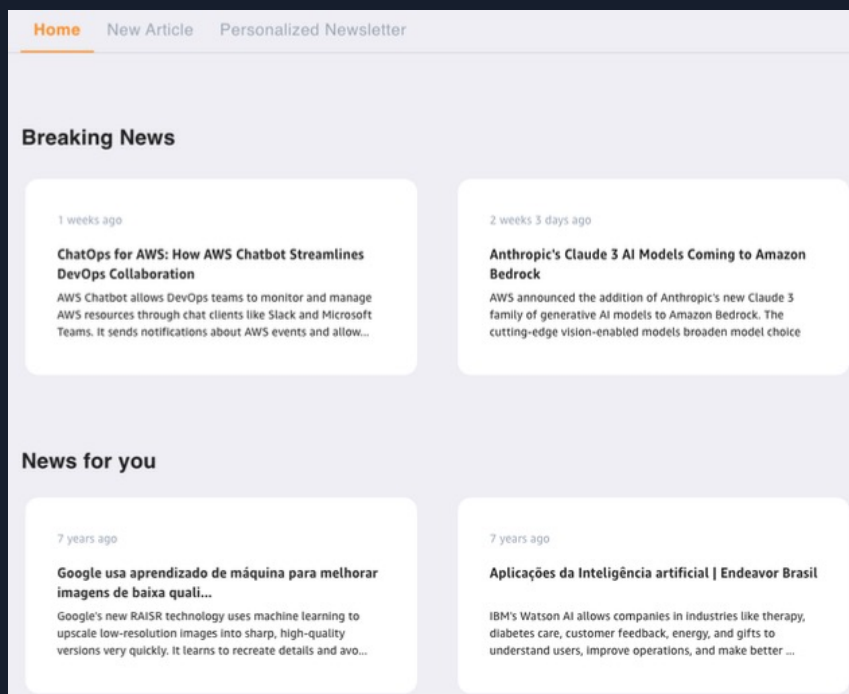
Home New Article Personalized Newsletter

Breaking News

1 weeks ago

ChatOps for AWS: How AWS Chatbot Streamlines DevOps Collaboration

AWS Chatbot allows DevOps teams to monitor and manage AWS resources through chat clients like Slack and Microsoft Teams. It sends notifications about AWS events and allow...

2 weeks 3 days ago

Anthropic's Claude 3 AI Models Coming to Amazon Bedrock

AWS announced the addition of Anthropic's new Claude 3 family of generative AI models to Amazon Bedrock. The cutting-edge vision-enabled models broaden model choice

News for you

7 years ago

Google usa aprendizado de máquina para melhorar imagens de baixa quali...

Google's new RAISR technology uses machine learning to upscale low-resolution images into sharp, high-quality versions very quickly. It learns to recreate details and avo...

7 years ago

Aplicações da Inteligência artificial | Endeavor Brasil

IBM's Watson AI allows companies in industries like therapy, diabetes care, customer feedback, energy, and gifts to understand users, improve operations, and make better ...